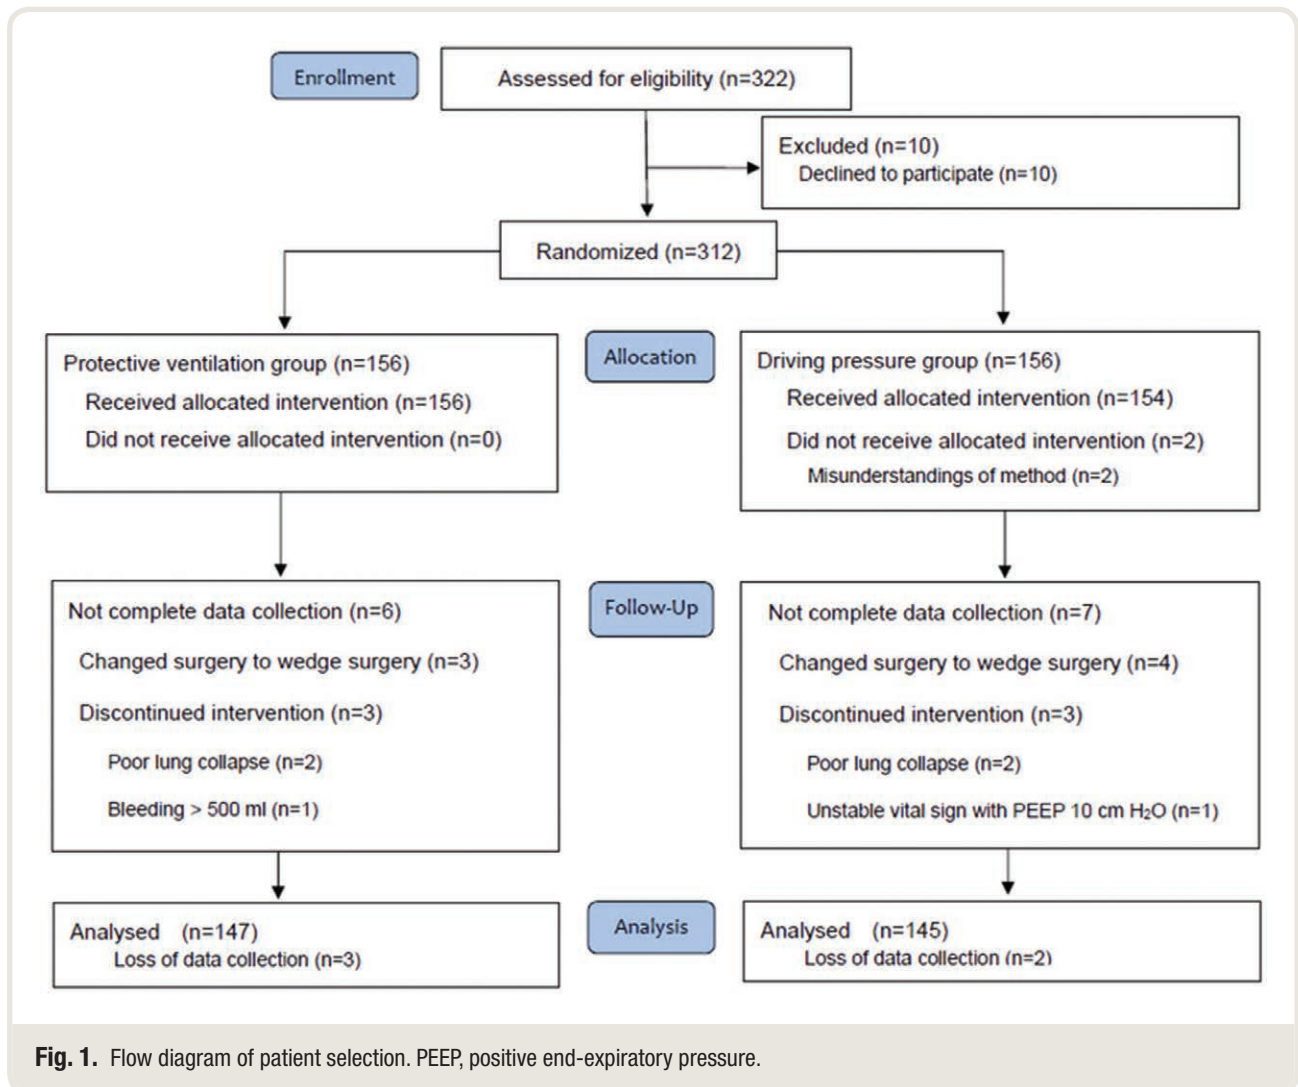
Enrollment

Assessed for eligibility (n=322)

Excluded (n=10)
Declined to participate (n=10)

Randomized (n=312)

Protective ventilation group (n=156)
Received allocated intervention (n=156)
Did not receive allocated intervention (n=0)

Allocation

Driving pressure group (n=156)
Received allocated intervention (n=154)
Did not receive allocated intervention (n=2)
Misunderstandings of method (n=2)

Not complete data collection (n=6)
Changed surgery to wedge surgery (n=3)
Discontinued intervention (n=3)
Poor lung collapse (n=2)
Bleeding > 500 ml (n=1)

Follow-Up

Not complete data collection (n=7)
Changed surgery to wedge surgery (n=4)
Discontinued intervention (n=3)
Poor lung collapse (n=2)
Unstable vital sign with PEEP 10 cm $H_2O$ (n=1)

Analysed (n=147)
Loss of data collection (n=3)

Analysis

Analysed (n=145)
Loss of data collection (n=2)

Fig. 1. Flow diagram of patient selection. PEEP, positive end-expiratory pressure.